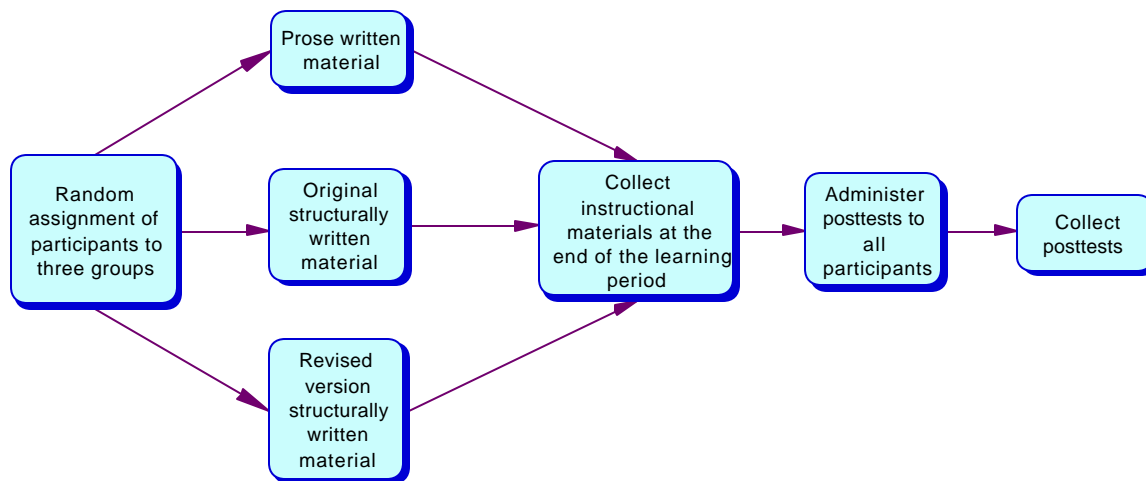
Random assignment of participants to three groups

Prose written material

Original structurally written material

Revised version structurally written material

Collect instructional materials at the end of the learning period

Administer posttests to all participants

Collect posttests